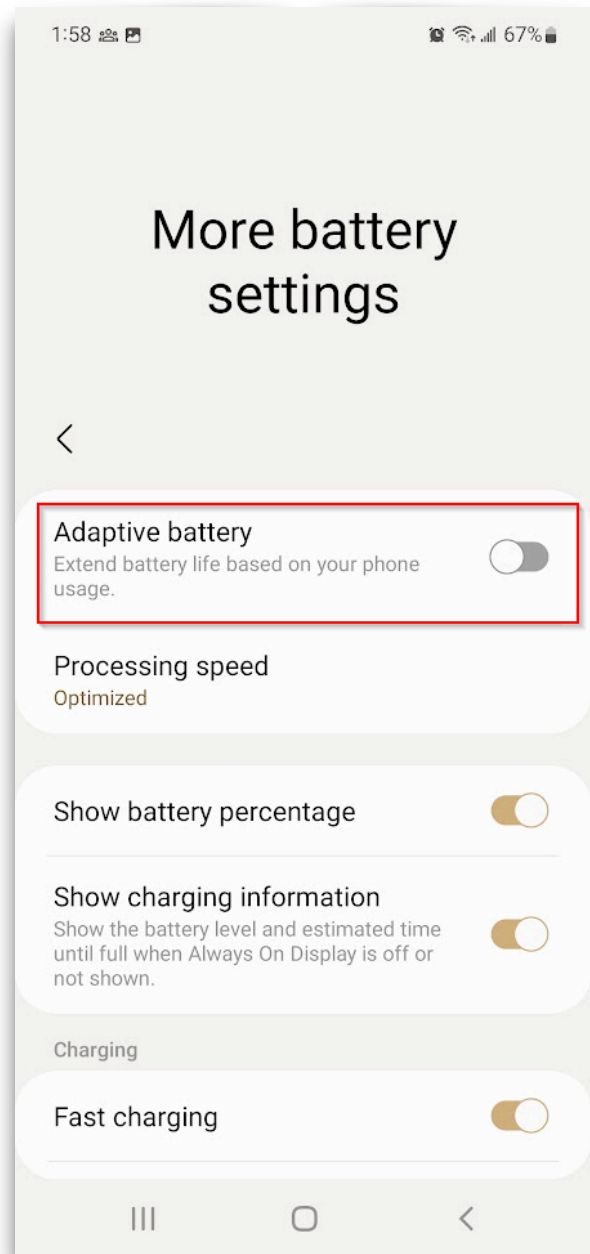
1:58

67%

More battery settings

Adaptive battery
Extend battery life based on your phone usage.

Processing speed
Optimized

Show battery percentage

Show charging information
Show the battery level and estimated time until full when Always On Display is off or not shown.

Charging

Fast charging